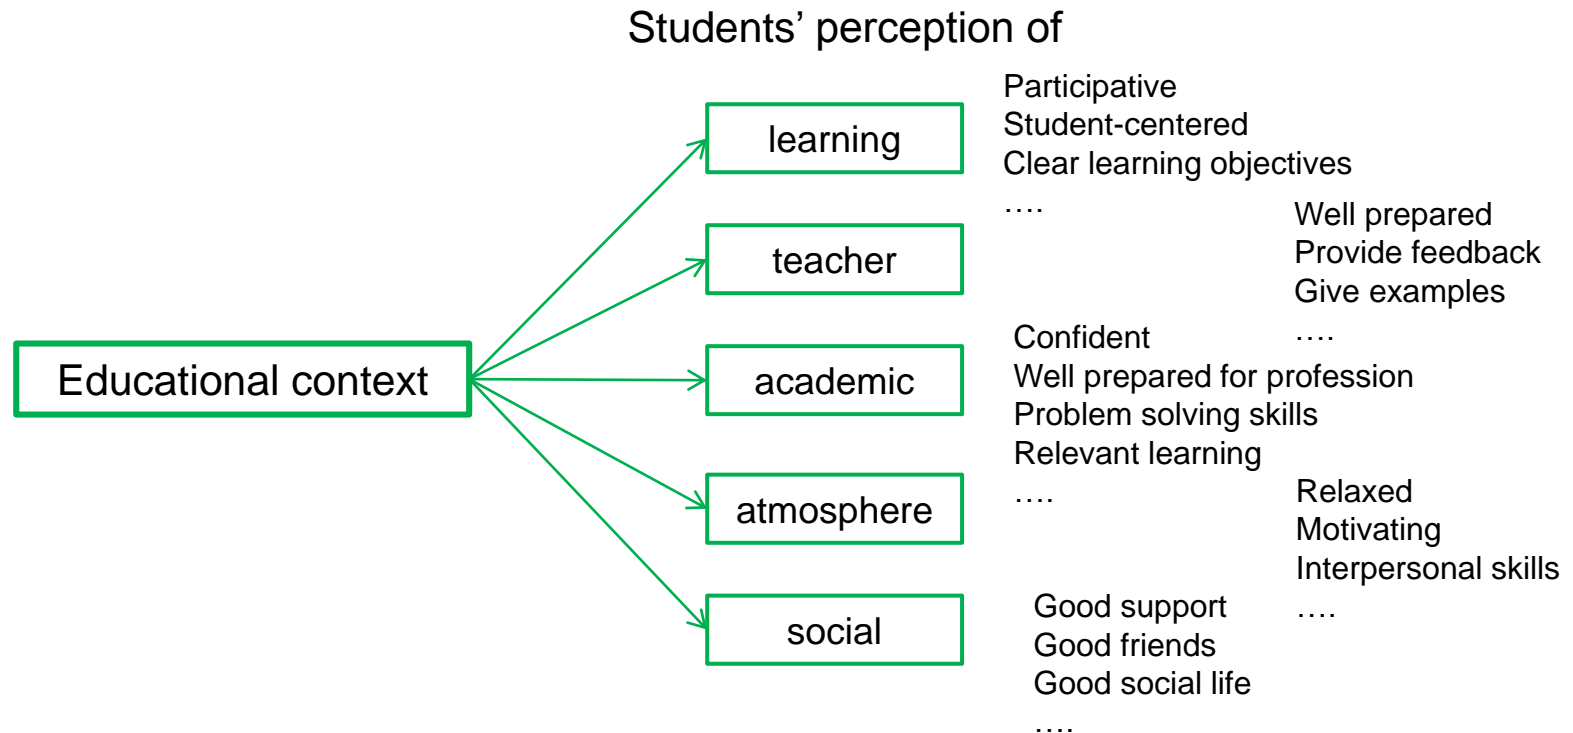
Students' perception of

Educational context

learning

teacher

academic

atmosphere

social

Participative
Student-centered
Clear learning objectives
….

Well prepared
Provide feedback
Give examples
….

Confident
Well prepared for profession
Problem solving skills
Relevant learning
….

Relaxed
Motivating
Interpersonal skills
….

Good support
Good friends
Good social life
….